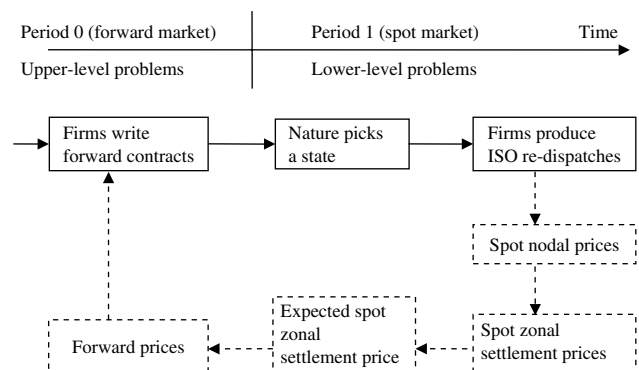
Period 0 (forward market)

Period 1 (spot market)

Time

Upper-level problems

Lower-level problems

Firms write forward contracts

Nature picks a state

Firms produce ISO re-dispatches

Spot nodal prices

Spot zonal settlement prices

Expected spot zonal settlement price

Forward prices